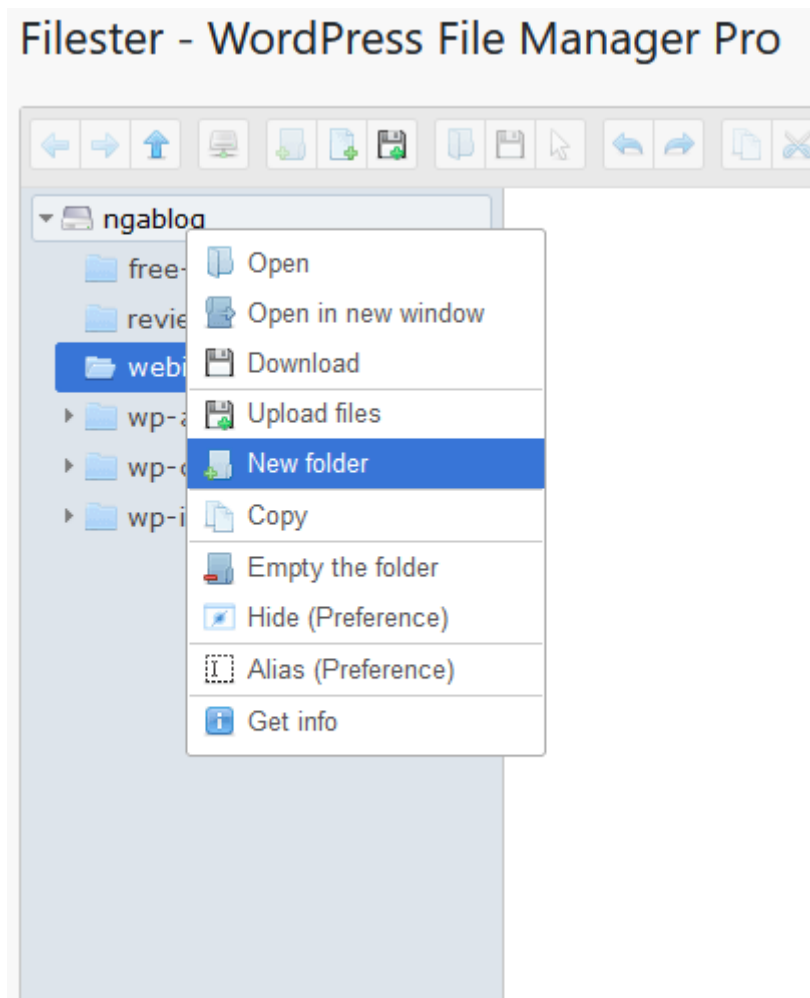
Filester - WordPress File Manager Pro

ngablog
free-
revie
webi
wp-a
wp-c
wp-i

Open
Open in new window
Download
Upload files
New folder
Copy
Empty the folder
Hide (Preference)
Alias (Preference)
Get info